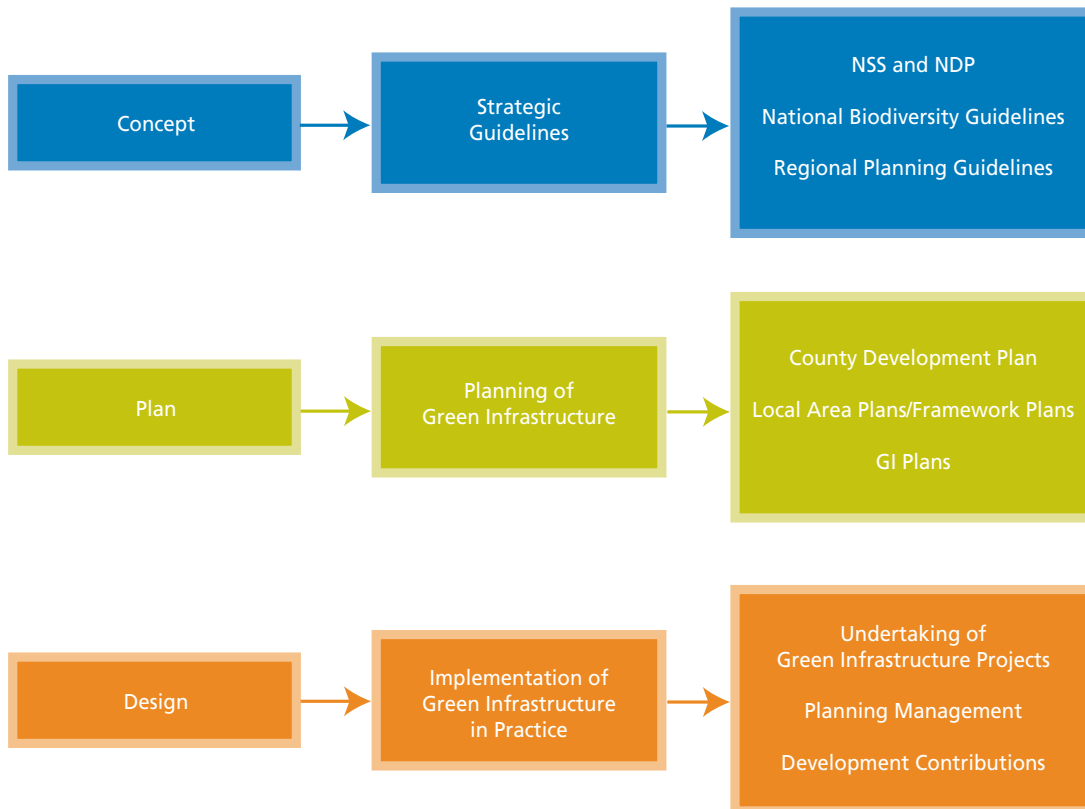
Concept

Strategic Guidelines

NSS and NDP

National Biodiversity Guidelines

Regional Planning Guidelines

Plan

Planning of Green Infrastructure

County Development Plan

Local Area Plans/Framework Plans

GI Plans

Design

Implementation of Green Infrastructure in Practice

Undertaking of Green Infrastructure Projects

Planning Management

Development Contributions